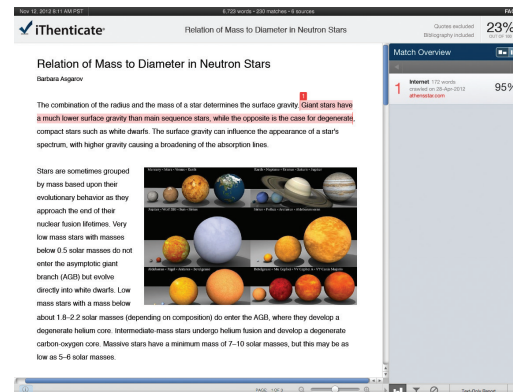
Nov 12, 2012 6:11 AM PST

6,728 words • 230 matches • 9 sources

iThenticate

Relation of Mass to Diameter in Neutron Stars

Quotes excluded
Bibliography included

23%
OUT OF 100

Match Overview

Relation of Mass to Diameter in Neutron Stars

Barbara Asgarov

The combination of the radius and the mass of a star determines the surface gravity. 1 Giant stars have a much lower surface gravity than main sequence stars, while the opposite is the case for degenerate, compact stars such as white dwarfs. The surface gravity can influence the appearance of a star's spectrum, with higher gravity causing a broadening of the absorption lines.

1 Internet 172 words crawled on 20-Apr-2012 atheniestar.com 95%

Stars are sometimes grouped by mass based upon their evolutionary behavior as they approach the end of their nuclear fusion lifetimes. Very low mass stars with masses below 0.5 solar masses do not enter the asymptotic giant branch (AGB) but evolve directly into white dwarfs. Low mass stars with a mass below about 1.8–2.2 solar masses (depending on composition) do enter the AGB, where they develop a degenerate helium core. Intermediate-mass stars undergo helium fusion and develop a degenerate carbon-oxygen core. Massive stars have a minimum mass of 7–10 solar masses, but this may be as low as 5–6 solar masses.

Mercury • Mars • Venus • Earth
Earth • Neptune • Uranus • Saturn • Jupiter
Jupiter • Wolf 359 • Sun • Sirius
Sirius • Pollux • Arcturus • Aldebaran
Aldebaran • Rigel • Antares • Betelgeuse
Betelgeuse • Mu Cephei • VV Cephei A • VY Canis Majoris

PAGE: 1 OF 8

Text-Only Report